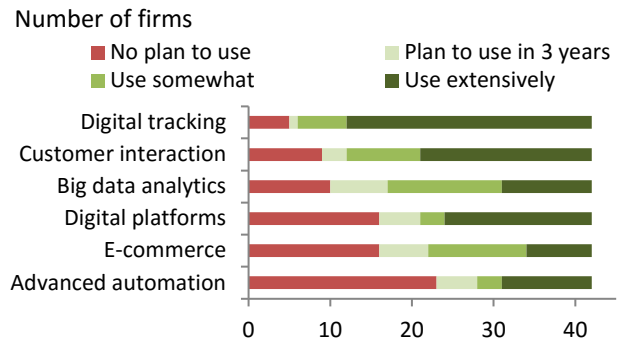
Number of firms

No plan to use
Plan to use in 3 years
Use somewhat
Use extensively

Digital tracking
Customer interaction
Big data analytics
Digital platforms
E-commerce
Advanced automation

0
10
20
30
40